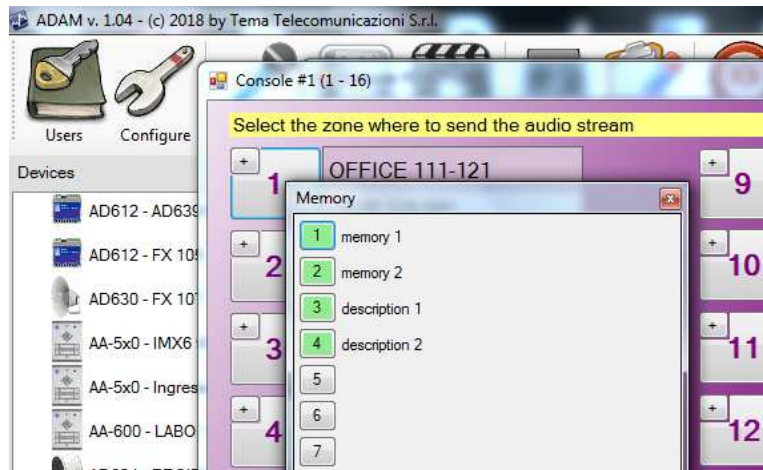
ADAM v. 1.04 - (c) 2018 by Tema Telecomunicazioni S.r.l.

Users
Configure

Devices

AD612 - AD639
AD612 - FX 10
AD630 - FX 10
AA-5x0 - IMX6
AA-5x0 - Ingres
AA-600 - LABO

Console #1 (1 - 16)

Select the zone where to send the audio stream

+
1
OFFICE 111-121
+
2
+
3
+
4
+
9
+
10
+
11
+
12

Memory

1 memory 1
2 memory 2
3 description 1
4 description 2
5
6
7